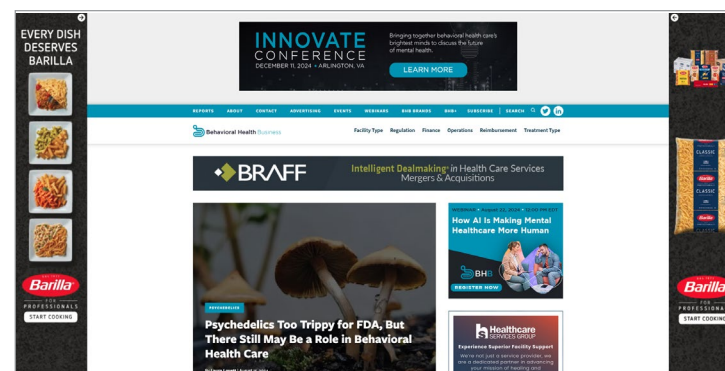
EVERY DISH DESERVES BARILLA

Barilla
FOR PROFESSIONALS
START COOKING

INNOVATE CONFERENCE
DECEMBER 11, 2024 • ARLINGTON, VA

Bringing together behavioral health care's brightest minds to discuss the future of mental health.

LEARN MORE

REPORTS ABOUT CONTACT ADVERTISING EVENTS WEBINARS BHB BRANDS BHB+ SUBSCRIBE | SEARCH

Behavioral Health Business

Facility Type Regulation Finance Operations Reimbursement Treatment Type

BRAFF

Intelligent Dealmaking in Health Care Services Mergers & Acquisitions

PSYCHEDELICS

Psychedelics Too Trippy for FDA, But There Still May Be a Role in Behavioral Health Care

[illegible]

WEBINAR August 22, 2024 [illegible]

How AI Is Making Mental Healthcare More Human

BHB

REGISTER NOW

Healthcare SERVICES GROUP

Experience Superior Facility Support

We're not just a service provider, we are a dedicated partner in advancing your mission of healing and

CLASSIC
CLASSIC

Barilla
FOR PROFESSIONALS
START COOKING